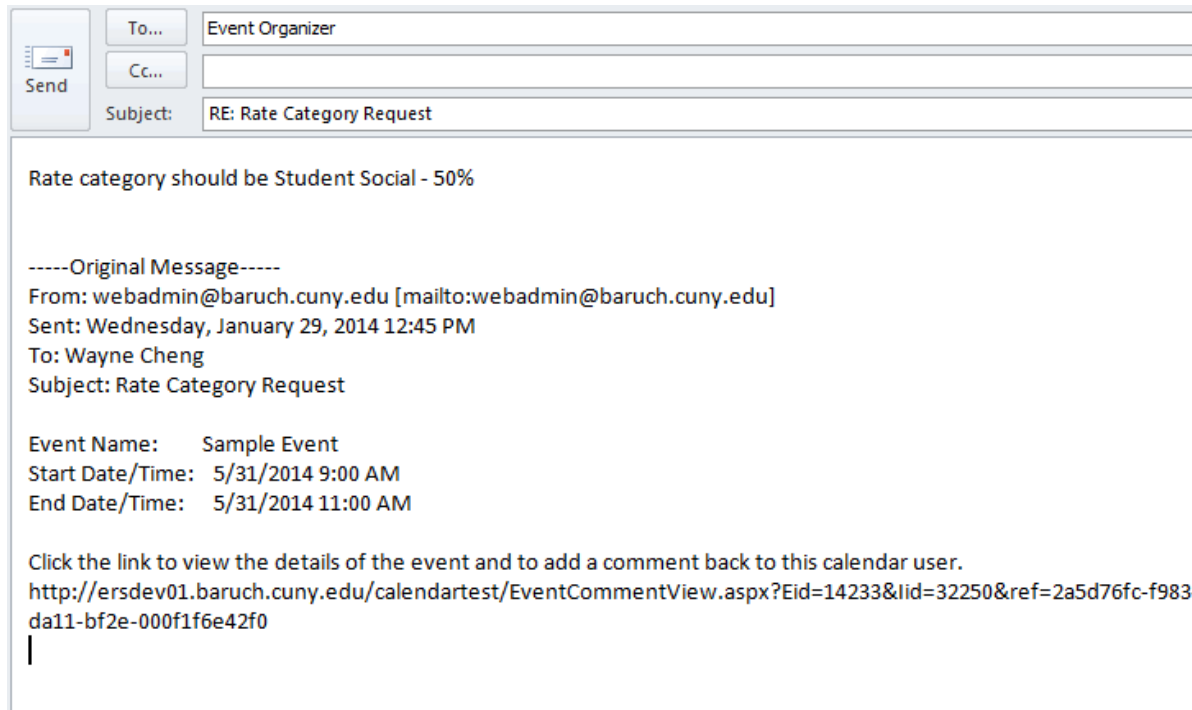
Send

To...
Event Organizer

Cc...

Subject:
RE: Rate Category Request

Rate category should be Student Social - 50%

-----Original Message-----
From: webadmin@baruch.cuny.edu [mailto:webadmin@baruch.cuny.edu]
Sent: Wednesday, January 29, 2014 12:45 PM
To: Wayne Cheng
Subject: Rate Category Request

Event Name: Sample Event
Start Date/Time: 5/31/2014 9:00 AM
End Date/Time: 5/31/2014 11:00 AM

Click the link to view the details of the event and to add a comment back to this calendar user.
http://ersdev01.baruch.cuny.edu/calendartest/EventCommentView.aspx?Eid=14233&Iid=32250&ref=2a5d76fc-f983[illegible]
da11-bf2e-000f1f6e42f0